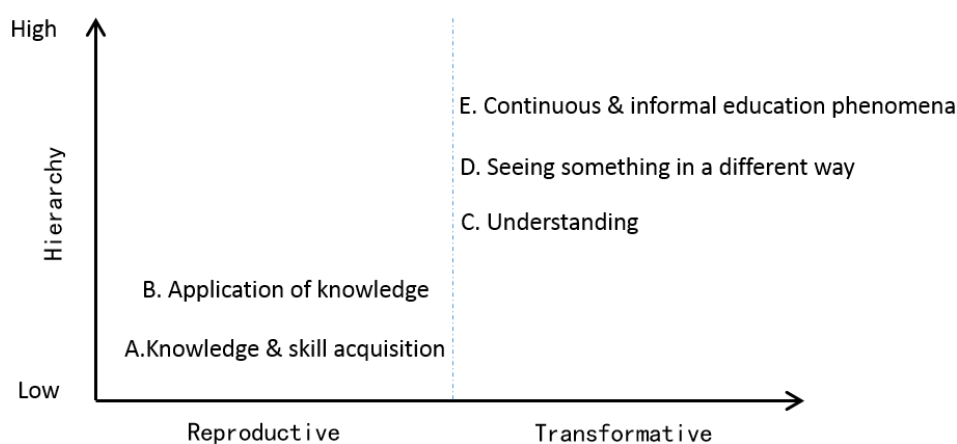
High

Hierarchy

Low

E. Continuous & informal education phenomena

D. Seeing something in a different way

C. Understanding

B. Application of knowledge

A.Knowledge & skill acquisition

Reproductive

Transformative